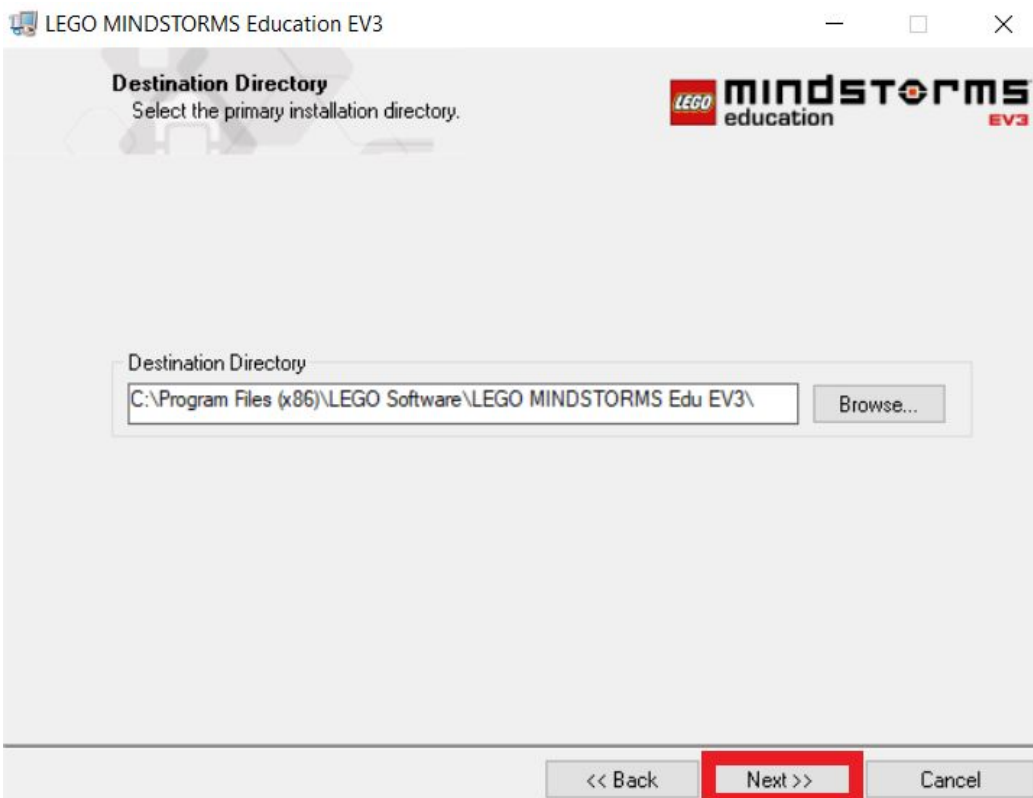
LEGO MINDSTORMS Education EV3

Destination Directory
Select the primary installation directory.

LEGO mindstorms education EV3

Destination Directory
C:\Program Files (x86)\LEGO Software\LEGO MINDSTORMS Edu EV3\
Browse...

<< Back
Next >>
Cancel